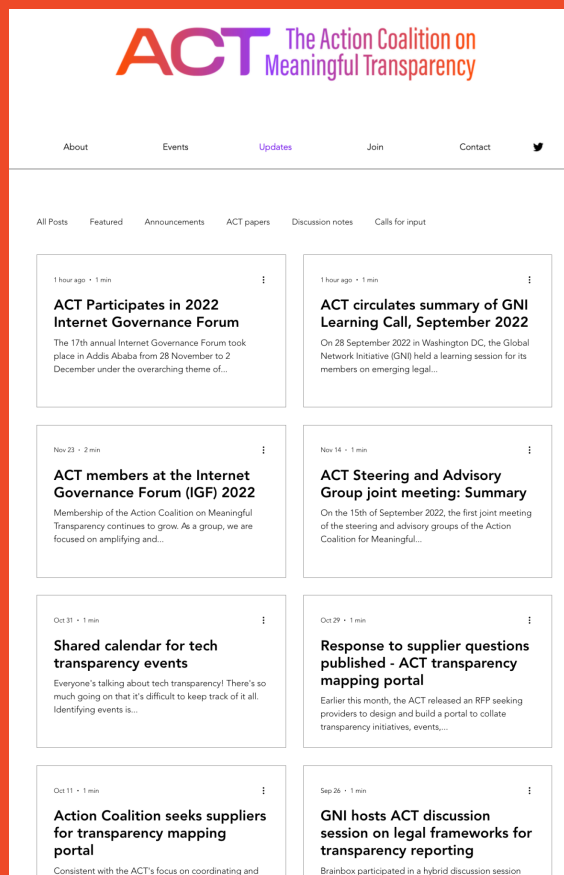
ACT The Action Coalition on Meaningful Transparency

About Events Updates Join Contact

All Posts Featured Announcements ACT papers Discussion notes Calls for input

1 hour ago • 1 min

ACT Participates in 2022 Internet Governance Forum

The 17th annual Internet Governance Forum took place in Addis Ababa from 28 November to 2 December under the overarching theme of...

1 hour ago • 1 min

ACT circulates summary of GNI Learning Call, September 2022

On 28 September 2022 in Washington DC, the Global Network Initiative (GNI) held a learning session for its members on emerging legal...

Nov 23 • 2 min

ACT members at the Internet Governance Forum (IGF) 2022

Membership of the Action Coalition on Meaningful Transparency continues to grow. As a group, we are focused on amplifying and...

Nov 14 • 1 min

ACT Steering and Advisory Group joint meeting: Summary

On the 15th of September 2022, the first joint meeting of the steering and advisory groups of the Action Coalition for Meaningful...

Oct 31 • 1 min

Shared calendar for tech transparency events

Everyone's talking about tech transparency! There's so much going on that it's difficult to keep track of it all. Identifying events is...

Oct 29 • 1 min

Response to supplier questions published - ACT transparency mapping portal

Earlier this month, the ACT released an RFP seeking providers to design and build a portal to collate transparency initiatives, events,...

Oct 11 • 1 min

Action Coalition seeks suppliers for transparency mapping portal

Consistent with the ACT's focus on coordinating and

Sep 26 • 1 min

GNI hosts ACT discussion session on legal frameworks for transparency reporting

Brainbox participated in a hybrid discussion session